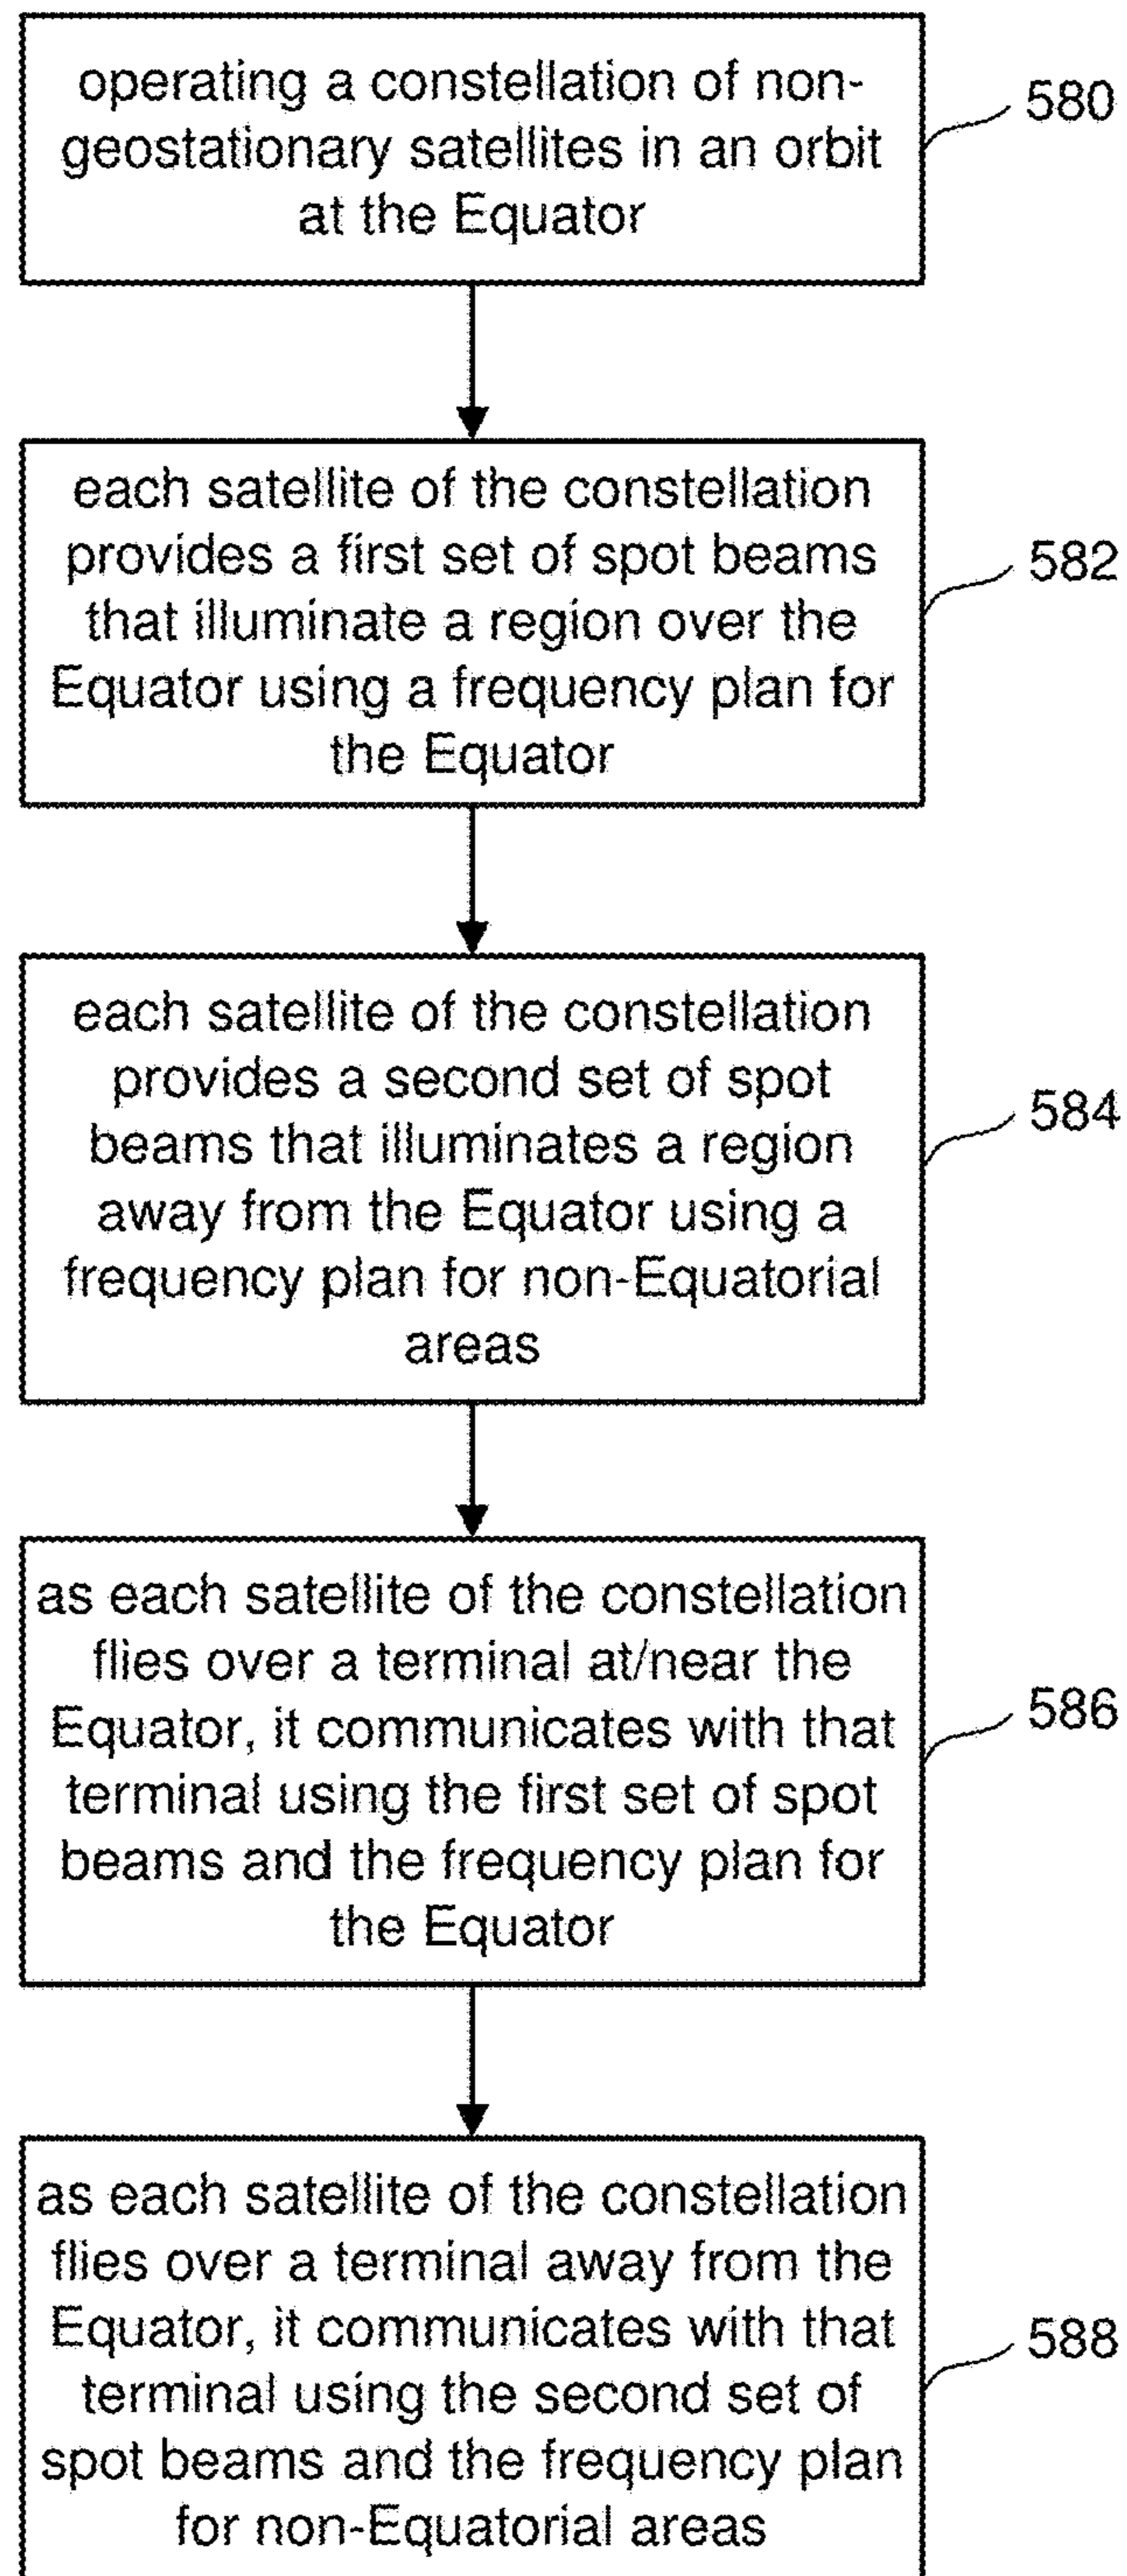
operating a constellation of non-geostationary satellites in an orbit at the Equator

580

each satellite of the constellation provides a first set of spot beams that illuminate a region over the Equator using a frequency plan for the Equator

582

each satellite of the constellation provides a second set of spot beams that illuminates a region away from the Equator using a frequency plan for non-Equatorial areas

584

as each satellite of the constellation flies over a terminal at/near the Equator, it communicates with that terminal using the first set of spot beams and the frequency plan for the Equator

586

as each satellite of the constellation flies over a terminal away from the Equator, it communicates with that terminal using the second set of spot beams and the frequency plan for non-Equatorial areas

588